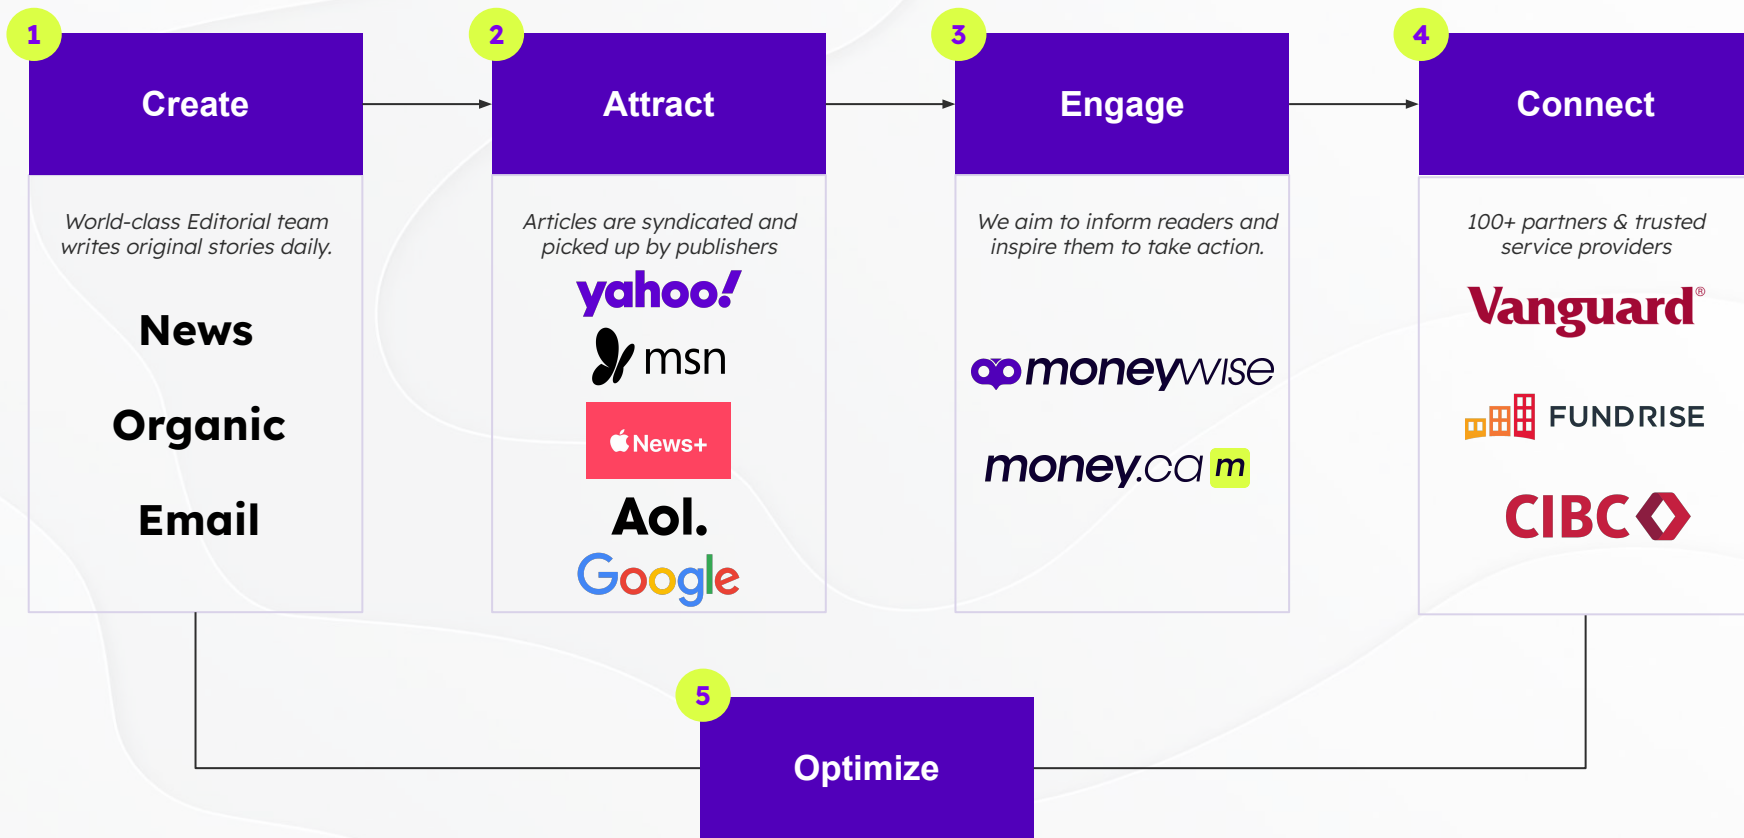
1

Create

World-class Editorial team writes original stories daily.

News

Organic

Email

2

Attract

Articles are syndicated and picked up by publishers

yahoo!

msn

News+

Aol.

Google

3

Engage

We aim to inform readers and inspire them to take action.

moneywise

money.ca m

4

Connect

100+ partners & trusted service providers

Vanguard®

FUNDRISE

CIBC

5

Optimize